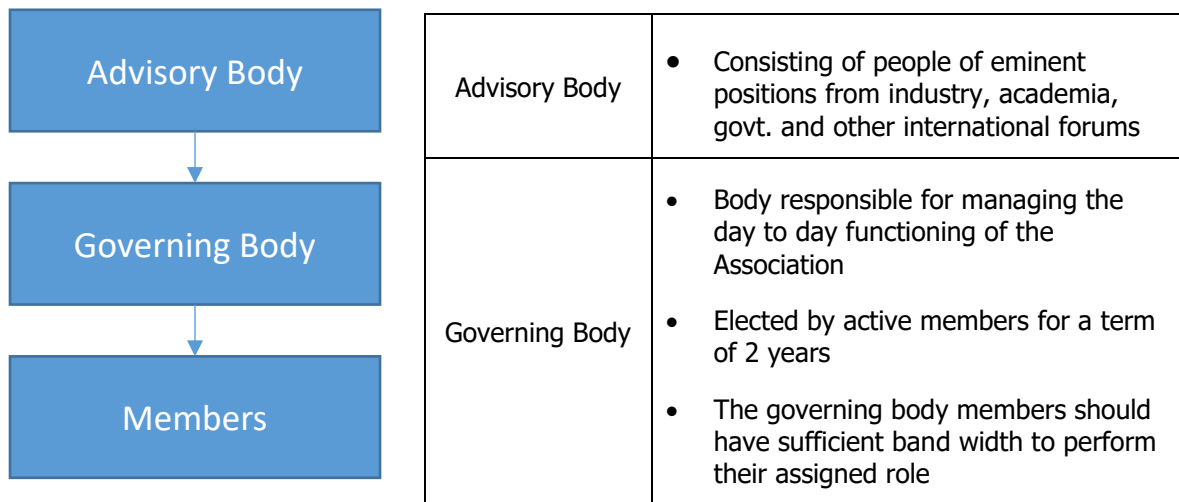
Advisory Body

Governing Body

Members

| Advisory Body | • Consisting of people of eminent positions from industry, academia, govt. and other international forums |
|---|---|
| Governing Body | • Body responsible for managing the day to day functioning of the Association • Elected by active members for a term of 2 years • The governing body members should have sufficient band width to perform their assigned role |